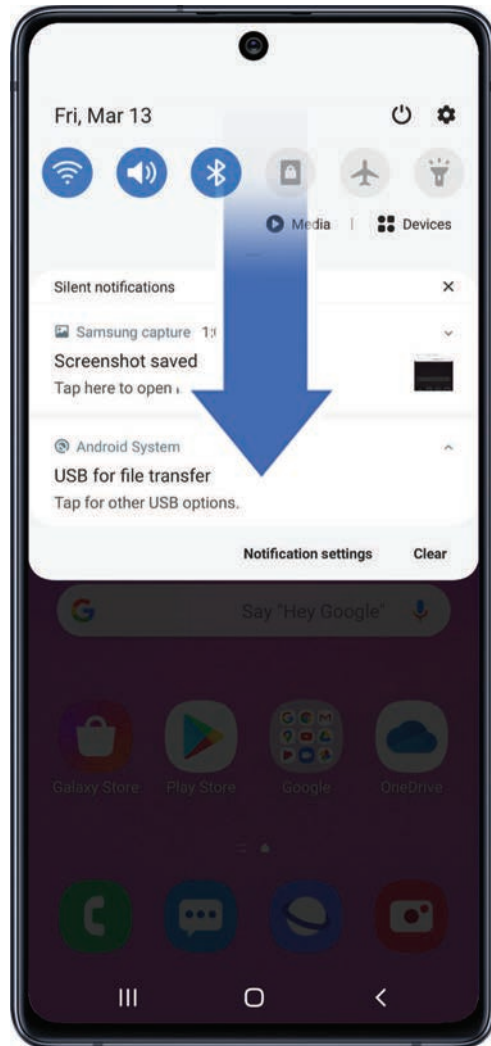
Fri, Mar 13

Media | Devices

Silent notifications

Samsung capture 1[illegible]

Screenshot saved

Tap here to open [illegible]

Android System

USB for file transfer

Tap for other USB options.

Notification settings Clear

Say "Hey Google"

Galaxy Store Play Store Google OneDrive